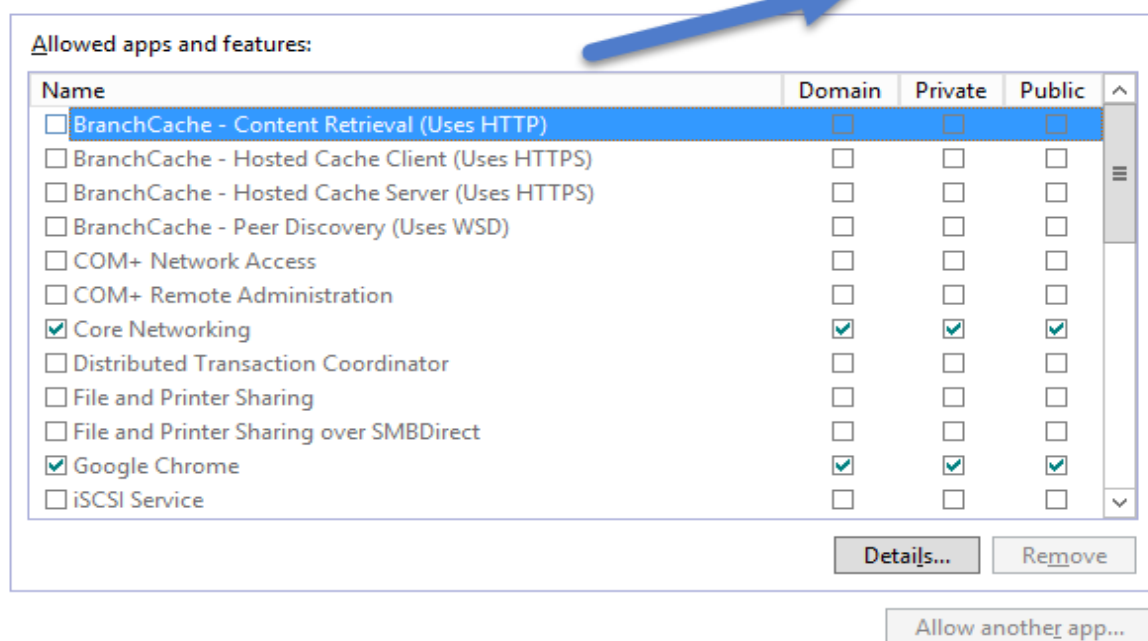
Allowed apps and features:

| Name | Domain | Private | Public |
|---|---|---|---|
| ☐ BranchCache - Content Retrieval (Uses HTTP) | ☐ | ☐ | ☐ |
| ☐ BranchCache - Hosted Cache Client (Uses HTTPS) | ☐ | ☐ | ☐ |
| ☐ BranchCache - Hosted Cache Server (Uses HTTPS) | ☐ | ☐ | ☐ |
| ☐ BranchCache - Peer Discovery (Uses WSD) | ☐ | ☐ | ☐ |
| ☐ COM+ Network Access | ☐ | ☐ | ☐ |
| ☐ COM+ Remote Administration | ☐ | ☐ | ☐ |
| ☑ Core Networking | ☑ | ☑ | ☑ |
| ☐ Distributed Transaction Coordinator | ☐ | ☐ | ☐ |
| ☐ File and Printer Sharing | ☐ | ☐ | ☐ |
| ☐ File and Printer Sharing over SMBDirect | ☐ | ☐ | ☐ |
| ☑ Google Chrome | ☑ | ☑ | ☑ |
| ☐ iSCSI Service | ☐ | ☐ | ☐ |

Details... Remove

Allow another app...